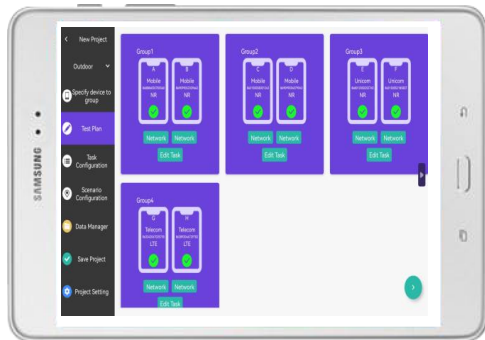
SAMSUNG

< New Project

Outdoor

Specify device to group

Test Plan

Task Configuration

Scenario Configuration

Data Manager

Save Project

Project Setting

Group1

A
Mobile
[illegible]
NR

B
Mobile
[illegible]
NR

Network Network

Edit Task

Group2

C
Mobile
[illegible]
NR

D
Mobile
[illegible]
NR

Network Network

Edit Task

Group3

E
Unicom
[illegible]
NR

F
Unicom
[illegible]
NR

Network Network

Edit Task

Group4

G
Telecom
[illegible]
LTE

H
Telecom
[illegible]
LTE

Network Network

Edit Task